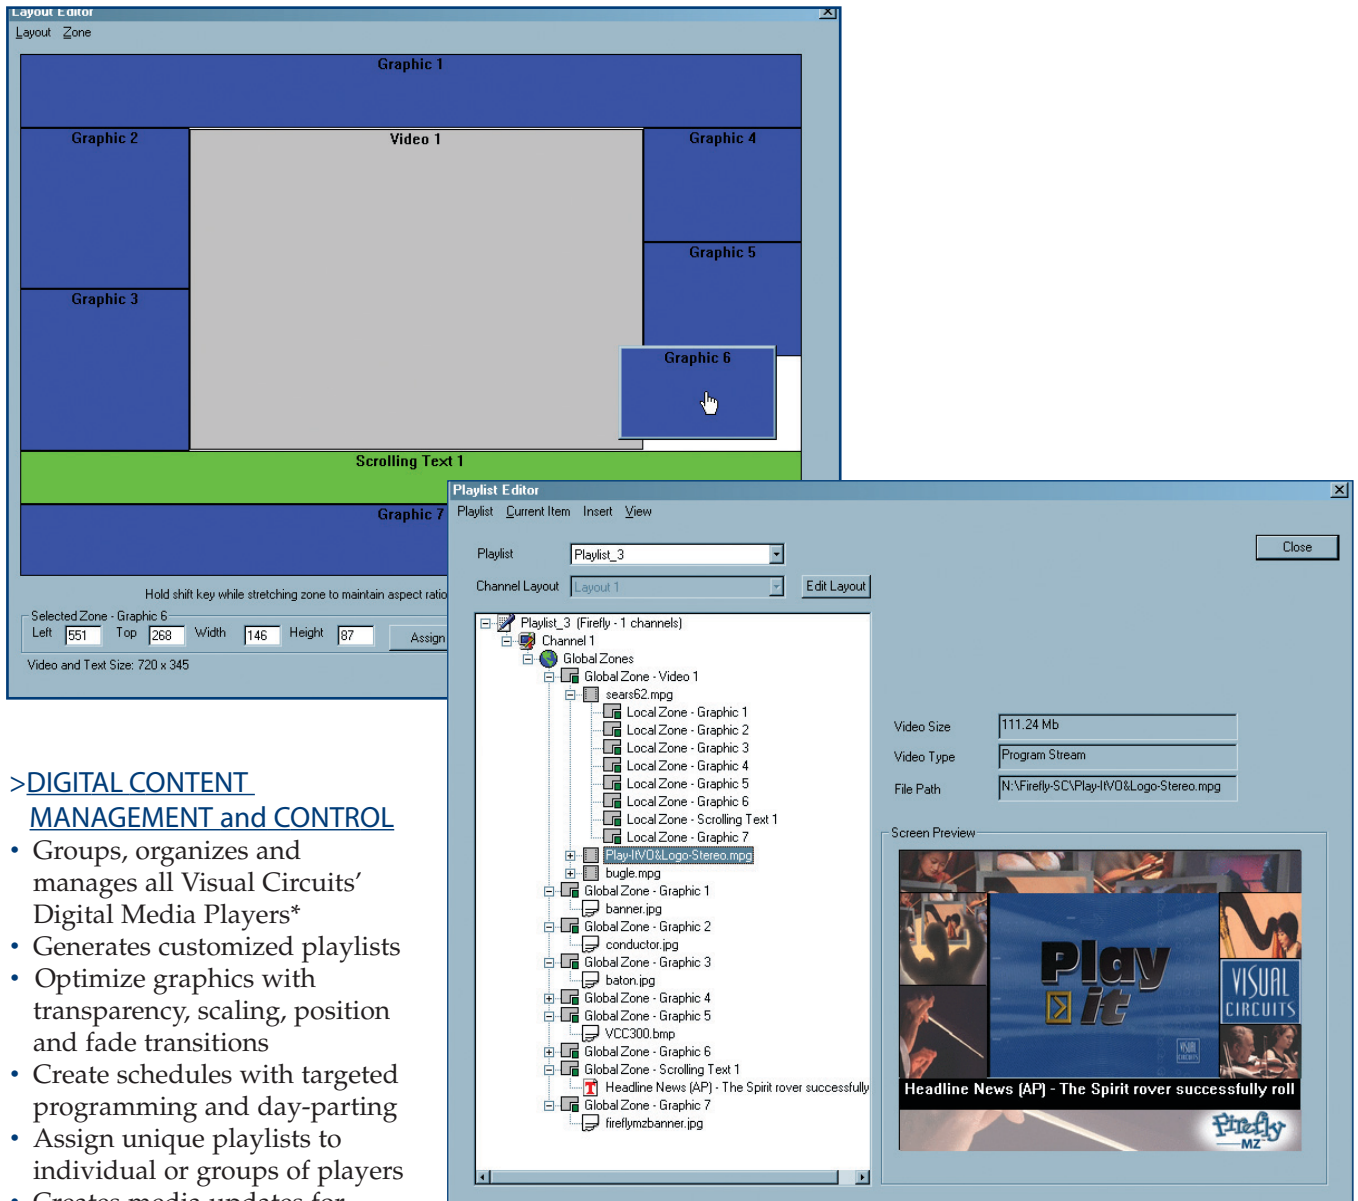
Layout Editor
Layout Zone

Graphic 1
Graphic 2
Video 1
Graphic 4
Graphic 5
Graphic 3
Graphic 6
Scrolling Text 1
Graphic 7

Hold shift key while stretching zone to maintain aspect ratio
Selected Zone - Graphic 6
Left 551 Top 268 Width 146 Height 87 Assign
Video and Text Size: 720 x 345

Playlist Editor
Playlist Current Item Insert View
Close
Playlist Playlist_3
Channel Layout Layout 1 Edit Layout

Playlist_3 (Firefly - 1 channels)
Channel 1
Global Zones
Global Zone - Video 1
sears62.mpg
Local Zone - Graphic 1
Local Zone - Graphic 2
Local Zone - Graphic 3
Local Zone - Graphic 4
Local Zone - Graphic 5
Local Zone - Graphic 6
Local Zone - Scrolling Text 1
Local Zone - Graphic 7
Play-ItVO&Logo-Stereo.mpg
bugle.mpg
Global Zone - Graphic 1
banner.jpg
Global Zone - Graphic 2
conductor.jpg
Global Zone - Graphic 3
baton.jpg
Global Zone - Graphic 4
Global Zone - Graphic 5
VCC300.bmp
Global Zone - Graphic 6
Global Zone - Scrolling Text 1
Headline News (AP) - The Spirit rover successfully
Global Zone - Graphic 7
fireflymzbanner.jpg

Video Size 111.24 Mb
Video Type Program Stream
File Path N:\Firefly-SC\Play-ItVO&Logo-Stereo.mpg
Screen Preview
Play it
VISUAL CIRCUITS
Headline News (AP) - The Spirit rover successfully roll
Firefly MZ

>DIGITAL CONTENT MANAGEMENT and CONTROL
• Groups, organizes and manages all Visual Circuits' Digital Media Players*
• Generates customized playlists
• Optimize graphics with transparency, scaling, position and fade transitions
• Create schedules with targeted programming and day-parting
• Assign unique playlists to individual or groups of players
• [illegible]